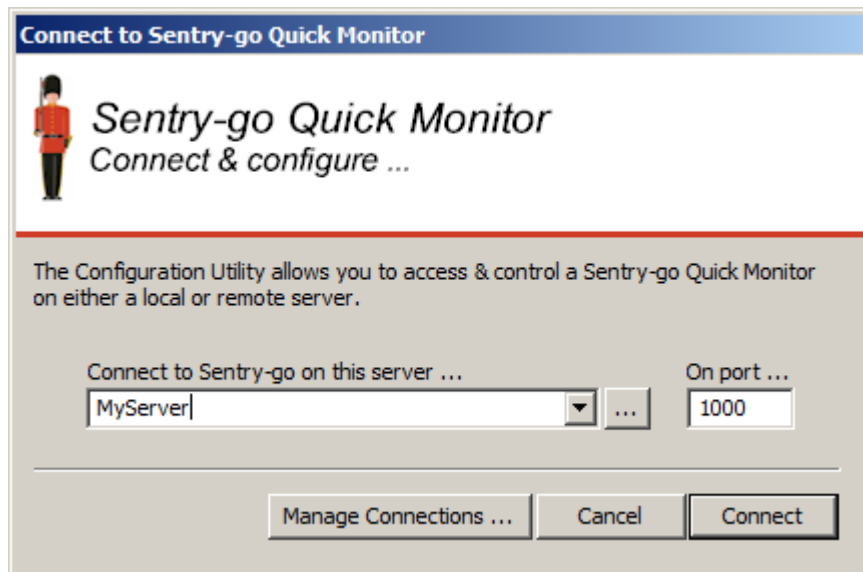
Connect to Sentry-go Quick Monitor

Sentry-go Quick Monitor
Connect & configure ...

The Configuration Utility allows you to access & control a Sentry-go Quick Monitor on either a local or remote server.

Connect to Sentry-go on this server ...
MyServer
...
On port ...
1000

Manage Connections ...
Cancel
Connect